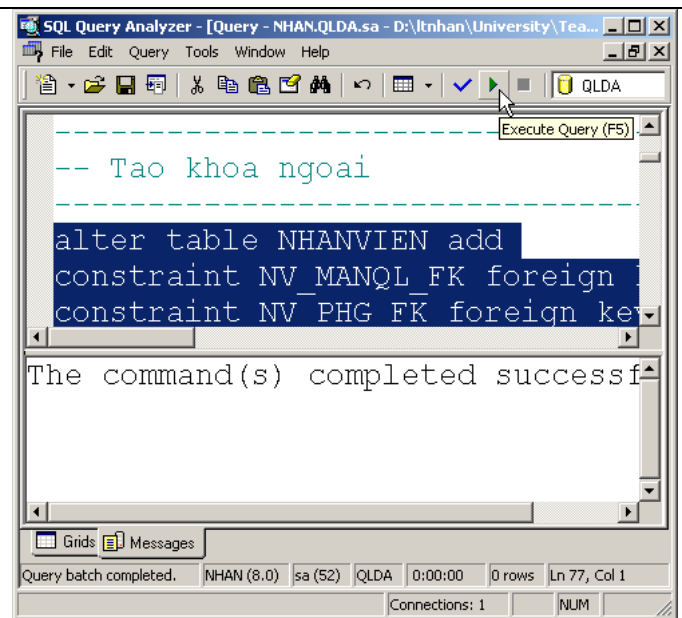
SQL Query Analyzer - [Query - NHAN.QLDA.sa - D:\ltnhan\University\Tea...

File Edit Query Tools Window Help

QLDA

Execute Query (F5)

-- Tao khoa ngoai

alter table NHANVIEN add
constraint NV_MANQL_FK foreign
constraint NV_PHG_FK foreign ke

The command(s) completed successf

Grids Messages

Query batch completed. | NHAN (8.0) | sa (52) | QLDA | 0:00:00 | 0 rows | Ln 77, Col 1

Connections: 1 | NUM